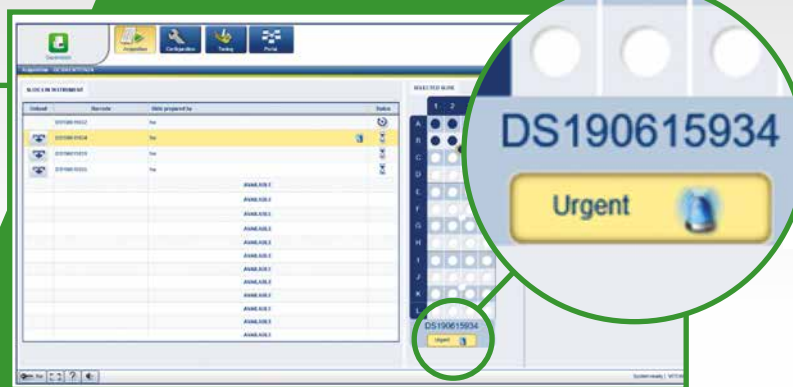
Acquisition Configuration Testing Portal

SLIDES IN INSTRUMENT

SELECTED SLIDE

| Unload | Barcode | Slide prepared by | Status |
|---|---|---|---|
| | DS190615932 | | |
| | DS190615934 | | |
| | DS190615935 | | |
| | DS190615933 | | |
| | | AVAILABLE | |
| | | AVAILABLE | |
| | | AVAILABLE | |
| | | AVAILABLE | |
| | | AVAILABLE | |
| | | AVAILABLE | |
| | | AVAILABLE | |
| | | AVAILABLE | |
| | | AVAILABLE | |
| | | AVAILABLE | |
| | | AVAILABLE | |
| | | AVAILABLE | |

1 2

A B C D E F G H I J K L

DS190615934

Urgent

DS190615934

Urgent

System ready